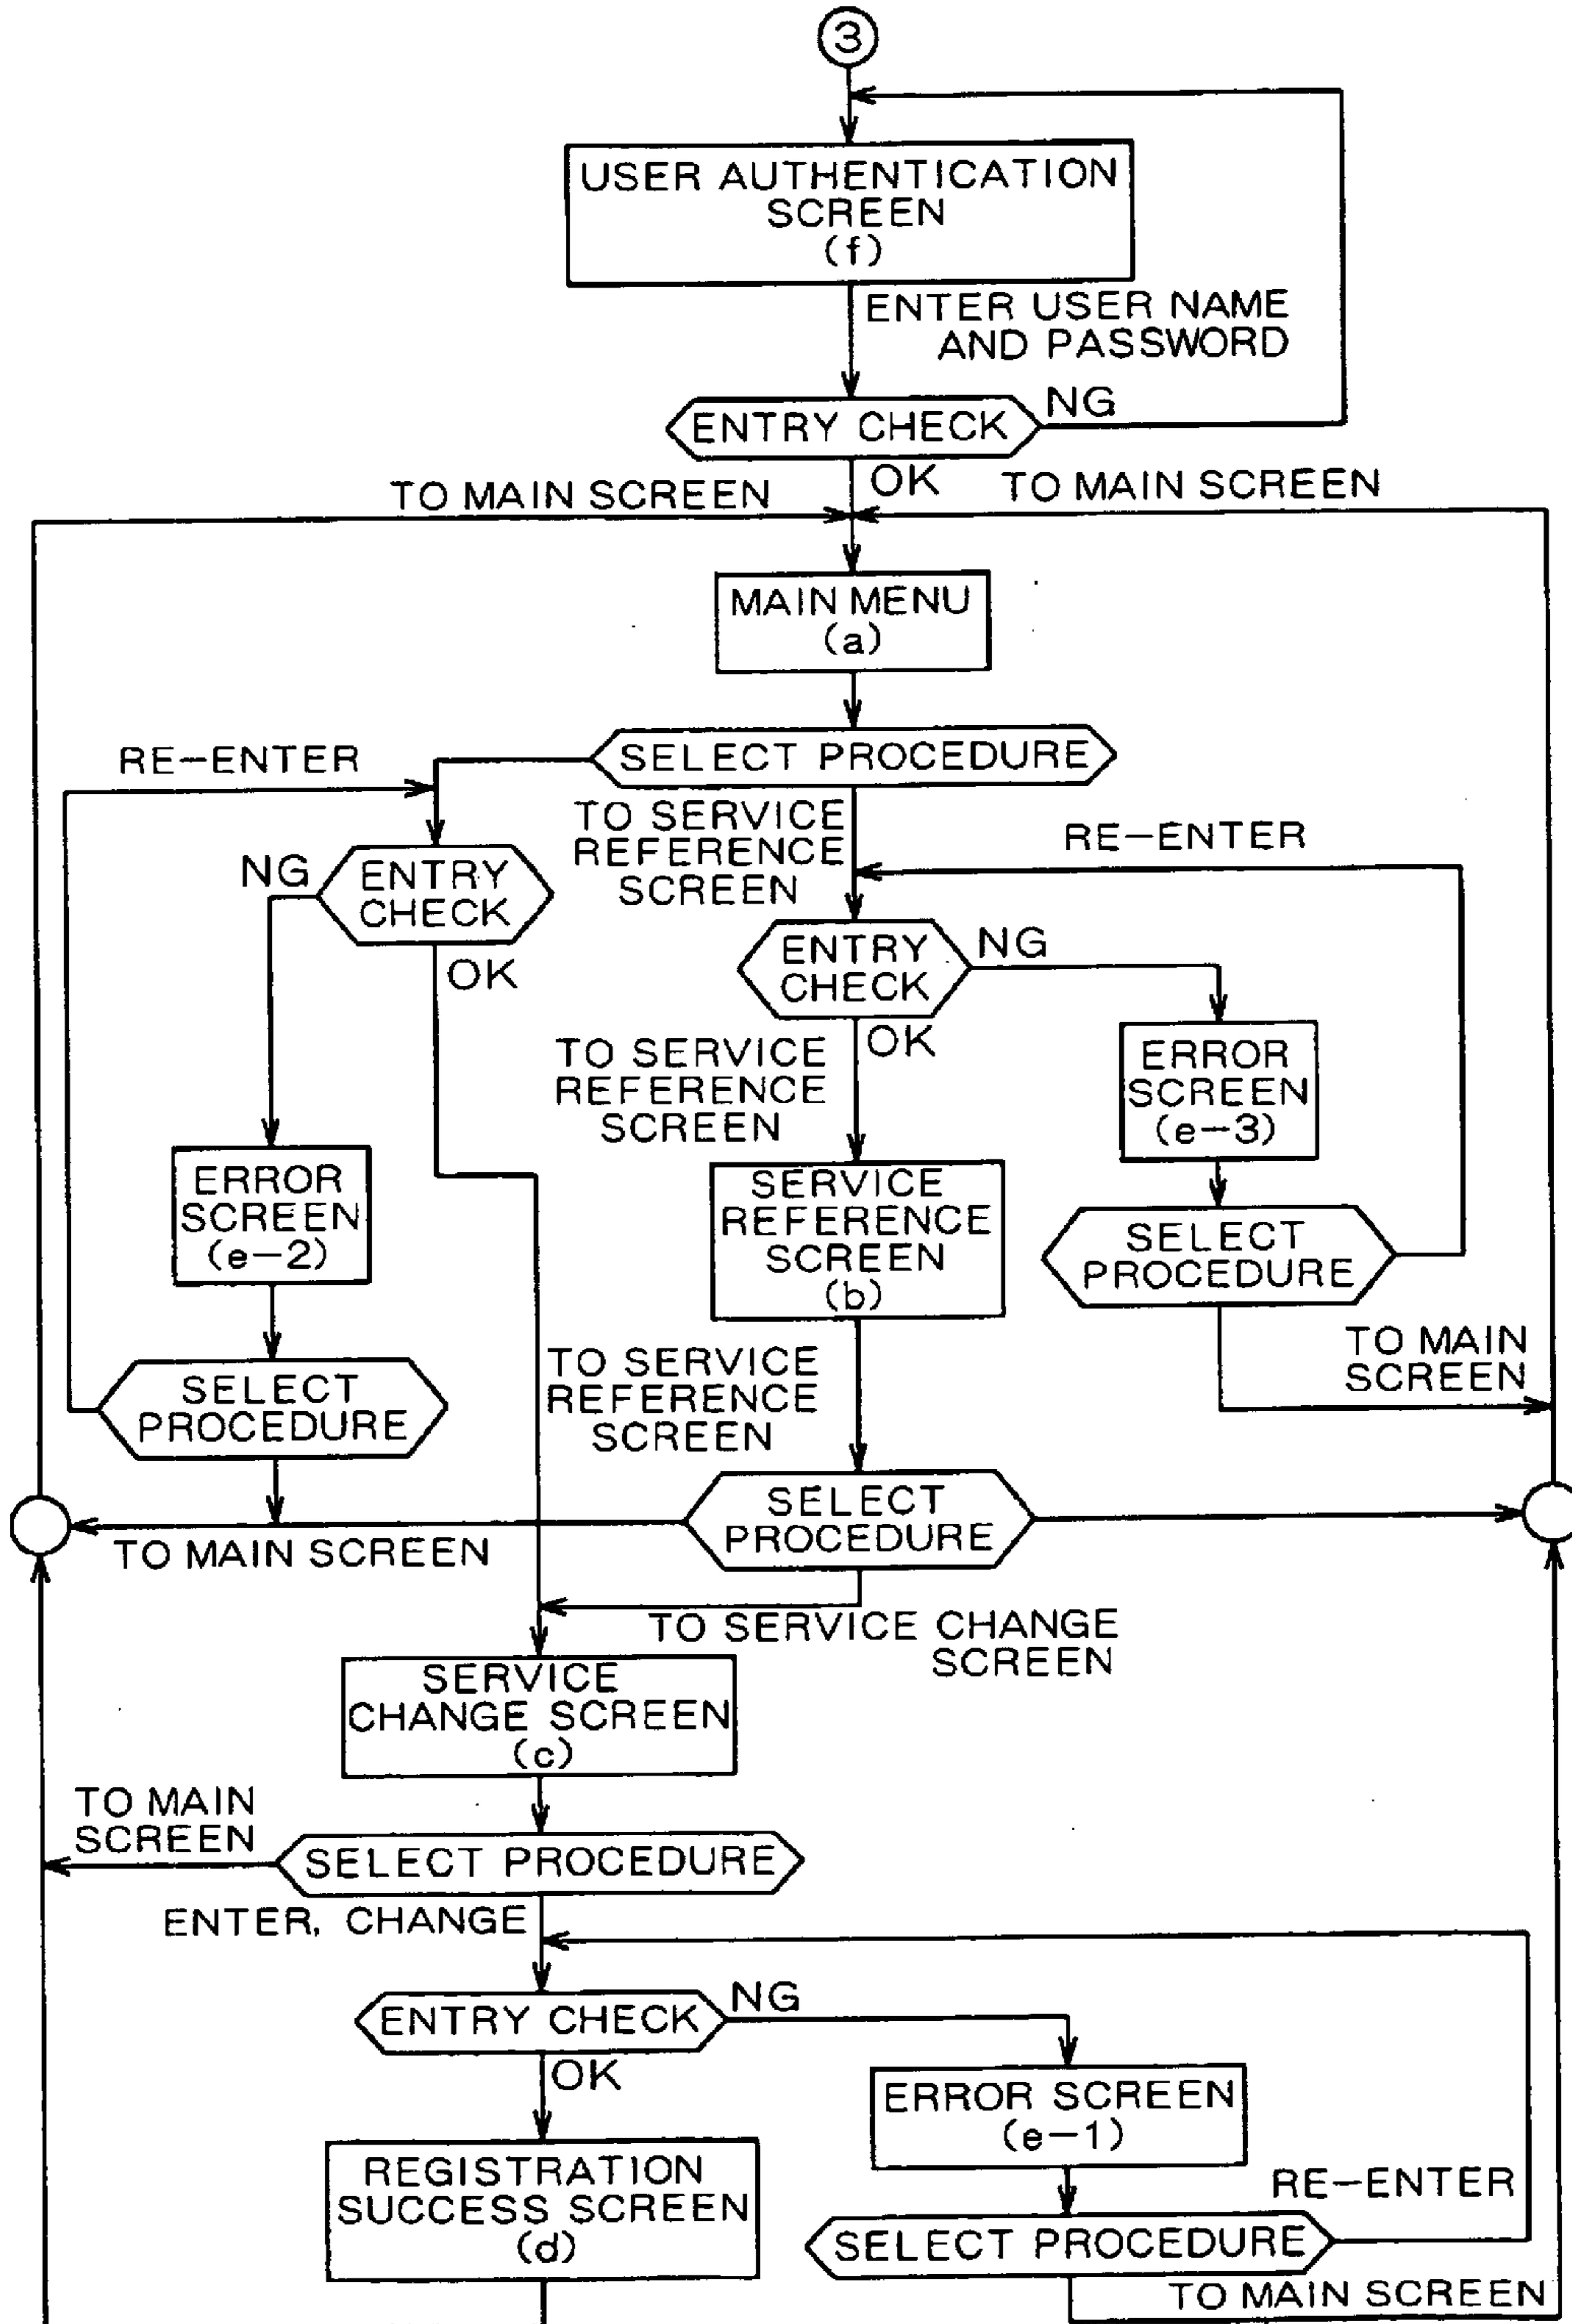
3

USER AUTHENTICATION SCREEN (f)

ENTER USER NAME AND PASSWORD

ENTRY CHECK

NG

OK

TO MAIN SCREEN

TO MAIN SCREEN

MAIN MENU (a)

SELECT PROCEDURE

RE−ENTER

TO SERVICE REFERENCE SCREEN

RE−ENTER

NG

ENTRY CHECK

OK

ENTRY CHECK

NG

TO SERVICE REFERENCE SCREEN

OK

ERROR SCREEN (e−3)

ERROR SCREEN (e−2)

SERVICE REFERENCE SCREEN (b)

SELECT PROCEDURE

TO MAIN SCREEN

TO SERVICE REFERENCE SCREEN

SELECT PROCEDURE

SELECT PROCEDURE

TO MAIN SCREEN

TO SERVICE CHANGE SCREEN

SERVICE CHANGE SCREEN (c)

TO MAIN SCREEN

SELECT PROCEDURE

ENTER, CHANGE

ENTRY CHECK

NG

OK

ERROR SCREEN (e−1)

REGISTRATION SUCCESS SCREEN (d)

RE−ENTER

SELECT PROCEDURE

TO MAIN SCREEN